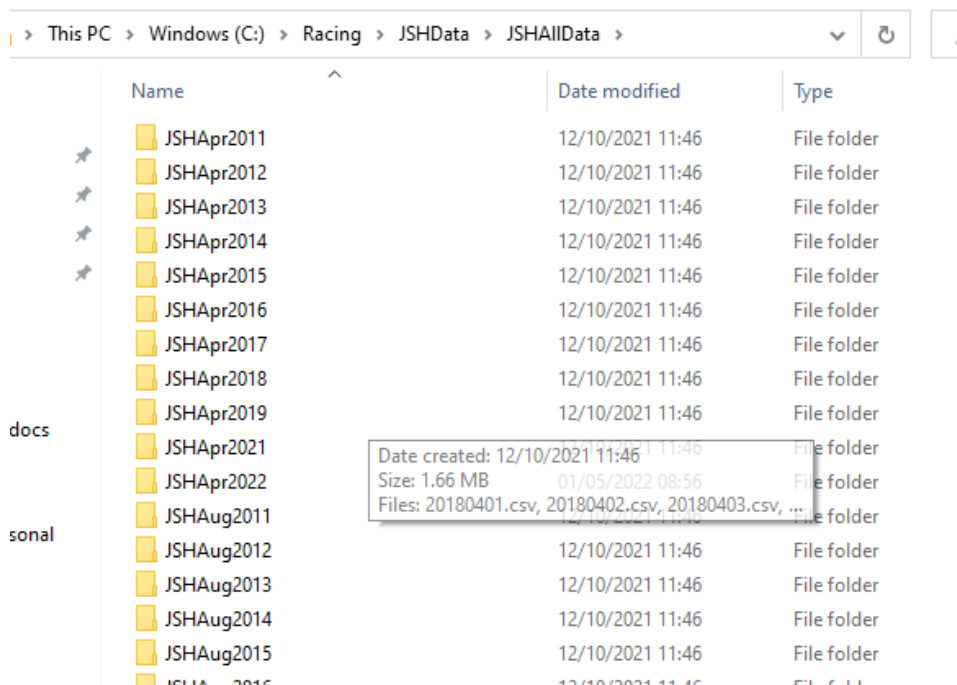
> This PC > Windows (C:) > Racing > JSHData > JSHAllData >

docs

sonal

| Name | Date modified | Type |
|---|---|---|
| JSHApr2011 | 12/10/2021 11:46 | File folder |
| JSHApr2012 | 12/10/2021 11:46 | File folder |
| JSHApr2013 | 12/10/2021 11:46 | File folder |
| JSHApr2014 | 12/10/2021 11:46 | File folder |
| JSHApr2015 | 12/10/2021 11:46 | File folder |
| JSHApr2016 | 12/10/2021 11:46 | File folder |
| JSHApr2017 | 12/10/2021 11:46 | File folder |
| JSHApr2018 | 12/10/2021 11:46 | File folder |
| JSHApr2019 | 12/10/2021 11:46 | File folder |
| JSHApr2021 | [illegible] 11:46 | File folder |
| JSHApr2022 | 01/05/2022 08:56 | File folder |
| JSHAug2011 | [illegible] | File folder |
| JSHAug2012 | 12/10/2021 11:46 | File folder |
| JSHAug2013 | 12/10/2021 11:46 | File folder |
| JSHAug2014 | 12/10/2021 11:46 | File folder |
| JSHAug2015 | 12/10/2021 11:46 | File folder |

Date created: 12/10/2021 11:46
Size: 1.66 MB
Files: 20180401.csv, 20180402.csv, 20180403.csv, ...